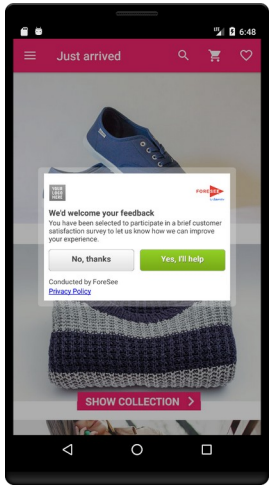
6:48

Just arrived

YOUR LOGO HERE

FORESEE

We'd welcome your feedback

You have been selected to participate in a brief customer satisfaction survey to let us know how we can improve your experience.

No, thanks

Yes, I'll help

Conducted by ForeSee

Privacy Policy

SHOW COLLECTION